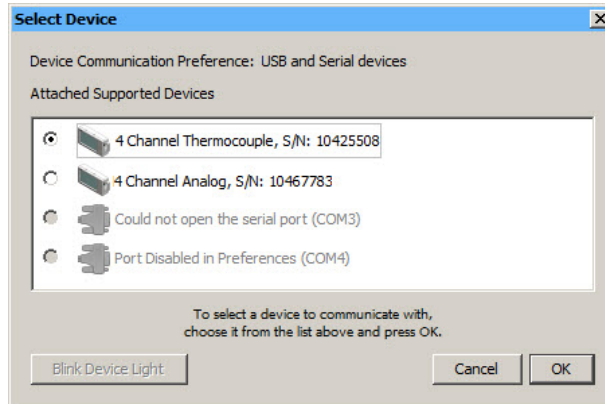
Select Device

Device Communication Preference: USB and Serial devices

Attached Supported Devices

4 Channel Thermocouple, S/N: 10425508

4 Channel Analog, S/N: 10467783

Could not open the serial port (COM3)

Port Disabled in Preferences (COM4)

To select a device to communicate with, choose it from the list above and press OK.

Blink Device Light

Cancel

OK